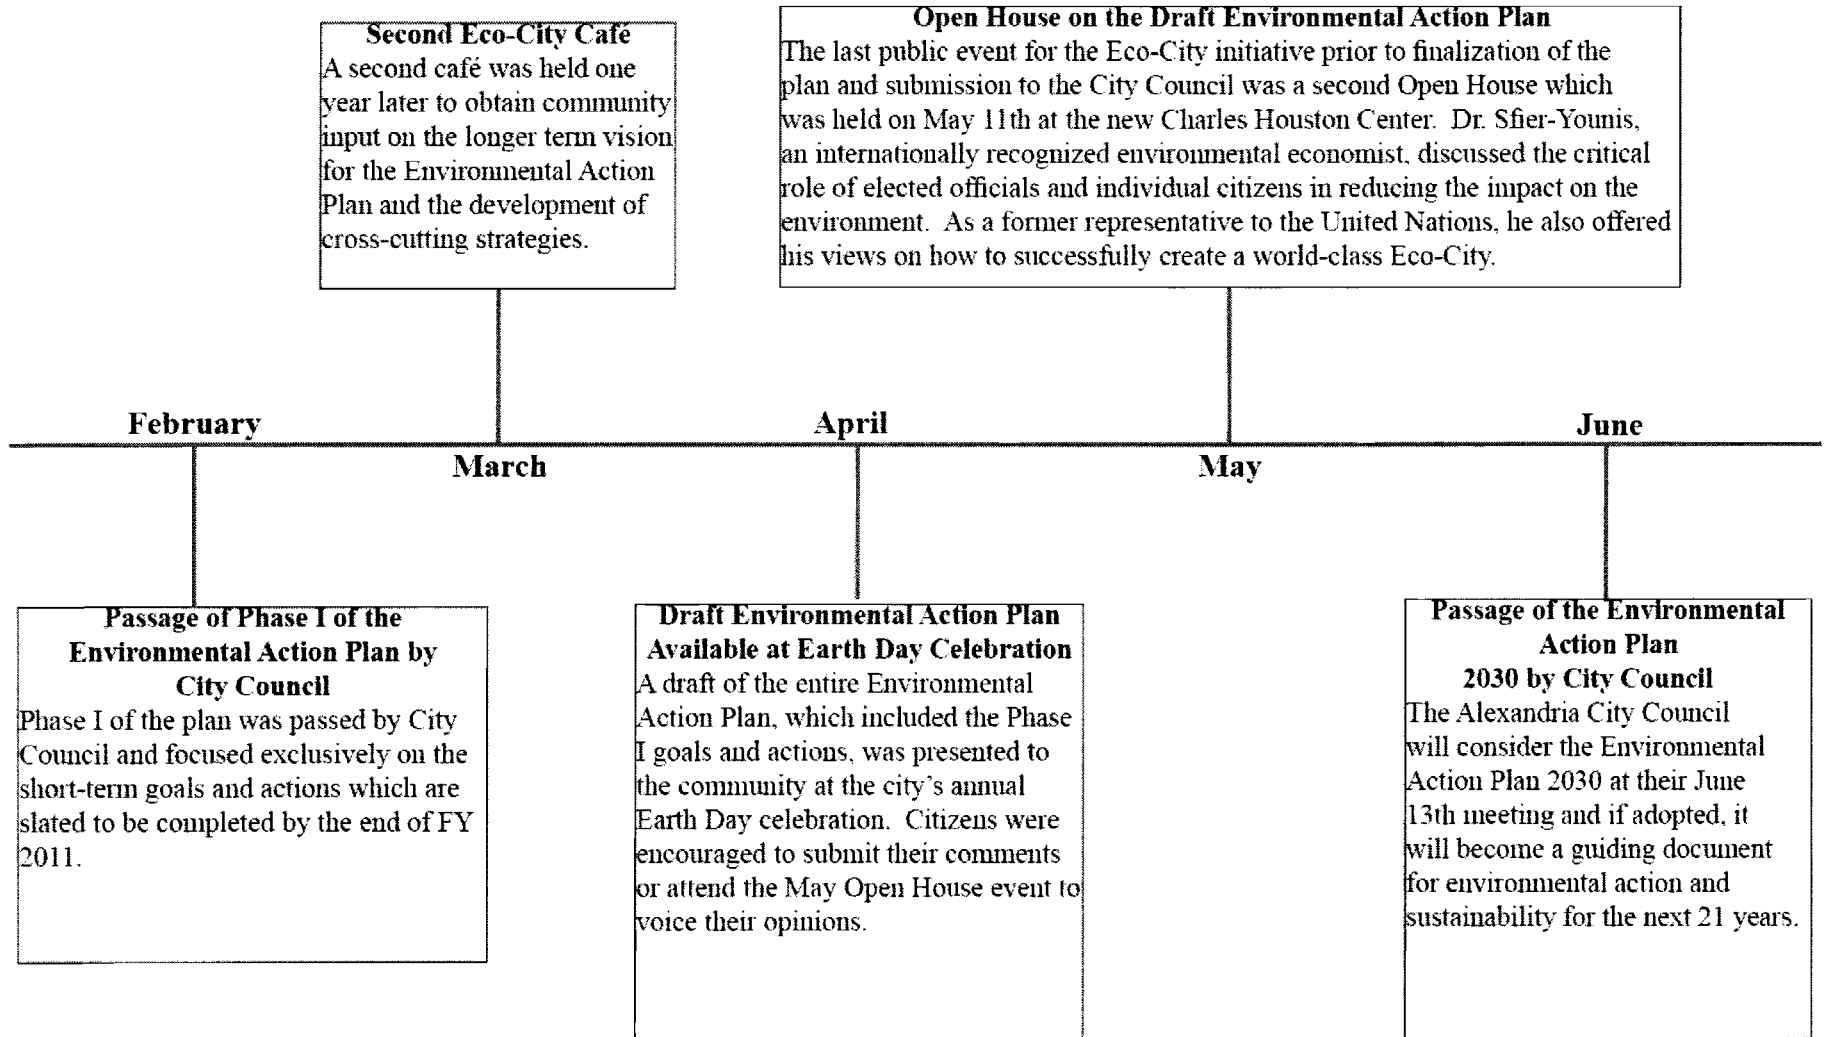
Second Eco-City Café
A second café was held one year later to obtain community input on the longer term vision for the Environmental Action Plan and the development of cross-cutting strategies.

Open House on the Draft Environmental Action Plan
The last public event for the Eco-City initiative prior to finalization of the plan and submission to the City Council was a second Open House which was held on May 11th at the new Charles Houston Center. Dr. Sfier-Younis, an internationally recognized environmental economist, discussed the critical role of elected officials and individual citizens in reducing the impact on the environment. As a former representative to the United Nations, he also offered his views on how to successfully create a world-class Eco-City.

February

March

April

May

June

Passage of Phase I of the Environmental Action Plan by City Council
Phase I of the plan was passed by City Council and focused exclusively on the short-term goals and actions which are slated to be completed by the end of FY 2011.

Draft Environmental Action Plan Available at Earth Day Celebration
A draft of the entire Environmental Action Plan, which included the Phase I goals and actions, was presented to the community at the city's annual Earth Day celebration. Citizens were encouraged to submit their comments or attend the May Open House event to voice their opinions.

Passage of the Environmental Action Plan 2030 by City Council
The Alexandria City Council will consider the Environmental Action Plan 2030 at their June 13th meeting and if adopted, it will become a guiding document for environmental action and sustainability for the next 21 years.